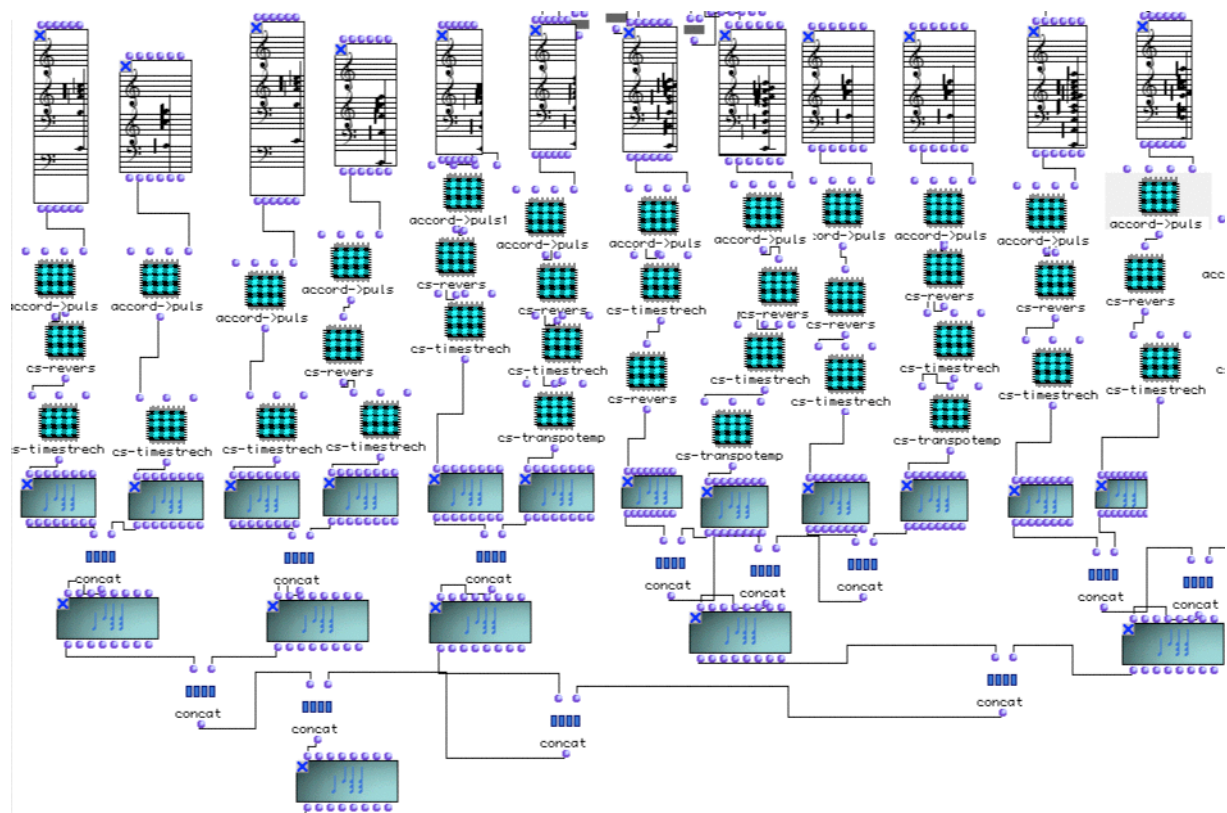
accord->puls
accord->puls
accord->puls
accord->puls
accord->puls1
accord->puls
accord->puls
accord->puls
ccord->puls
accord->puls
accord->puls
accord->puls
acc
cs-revers
cs-revers
cs-revers
cs-revers
cs-revers
cs-revers
cs-revers
cs-revers
cs-revers
cs-revers
cs-timestrech
cs-timestrech
cs-timestrech
cs-timestrech
cs-timestrech
cs-timestrech
cs-timestrech
cs-timestrech
cs-timestrech
cs-timestrech
cs-timestrech
cs-timestrech
cs-transpotemp
cs-transpotemp
cs-transpotemp
concat
concat
concat
concat
concat
concat
concat
concat
concat
concat
concat
concat